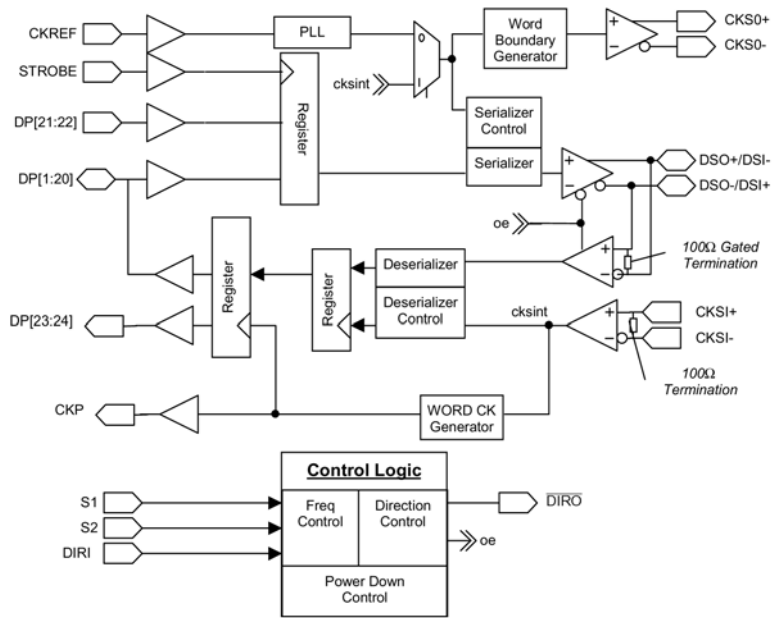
CKREF
PLL
0
Word Boundary Generator
+
−
CKS0+
CKS0-
STROBE
cksint
1
DP[21:22]
Register
Serializer Control
DP[1:20]
Serializer
+
−
DSO+/DSI-
DSO-/DSI+
oe
Register
Register
Deserializer
+
−
100Ω Gated Termination
Deserializer Control
cksint
+
−
CKSI+
CKSI-
DP[23:24]
100Ω Termination
CKP
WORD CK Generator
Control Logic
S1
S2
DIRI
Freq Control
Direction Control
$\overline{\text{DIRO}}$
oe
Power Down Control